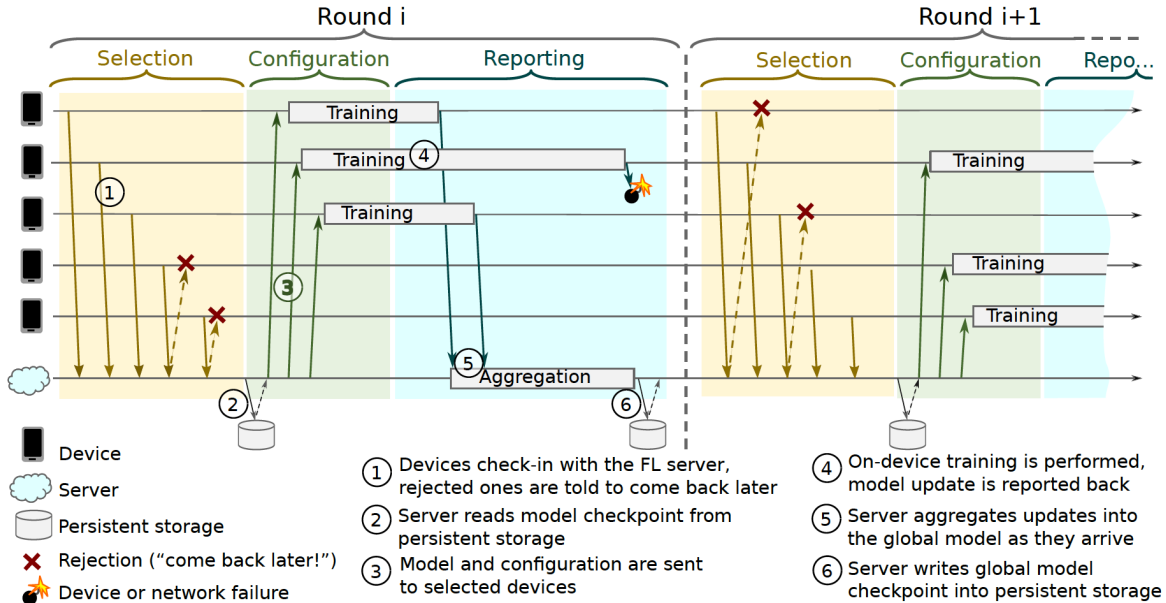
Round i

Round i+1

Selection

Configuration

Reporting

Selection

Configuration

Repo...

Training

Training

4

Training

Training

Training

Training

Training

1

3

5

Aggregation

2

6

Device

Server

Persistent storage

Rejection (“come back later!”)

Device or network failure

1 Devices check-in with the FL server, rejected ones are told to come back later

2 Server reads model checkpoint from persistent storage

3 Model and configuration are sent to selected devices

4 On-device training is performed, model update is reported back

5 Server aggregates updates into the global model as they arrive

6 Server writes global model checkpoint into persistent storage